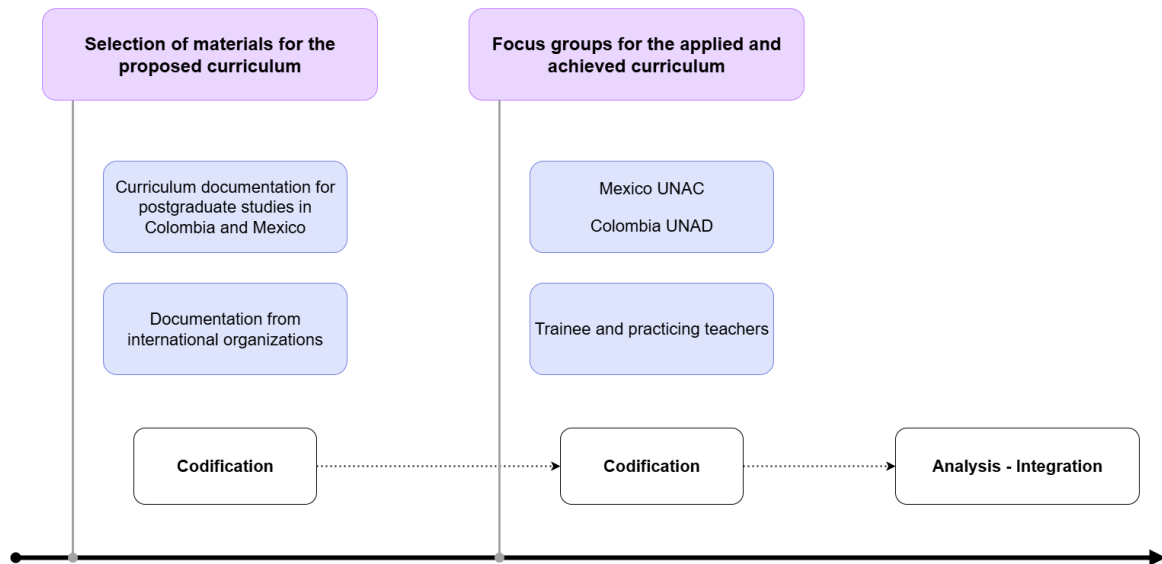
Selection of materials for the proposed curriculum

Curriculum documentation for postgraduate studies in Colombia and Mexico

Documentation from international organizations

Codification

Focus groups for the applied and achieved curriculum

Mexico UNAC

Colombia UNAD

Trainee and practicing teachers

Codification

Analysis - Integration